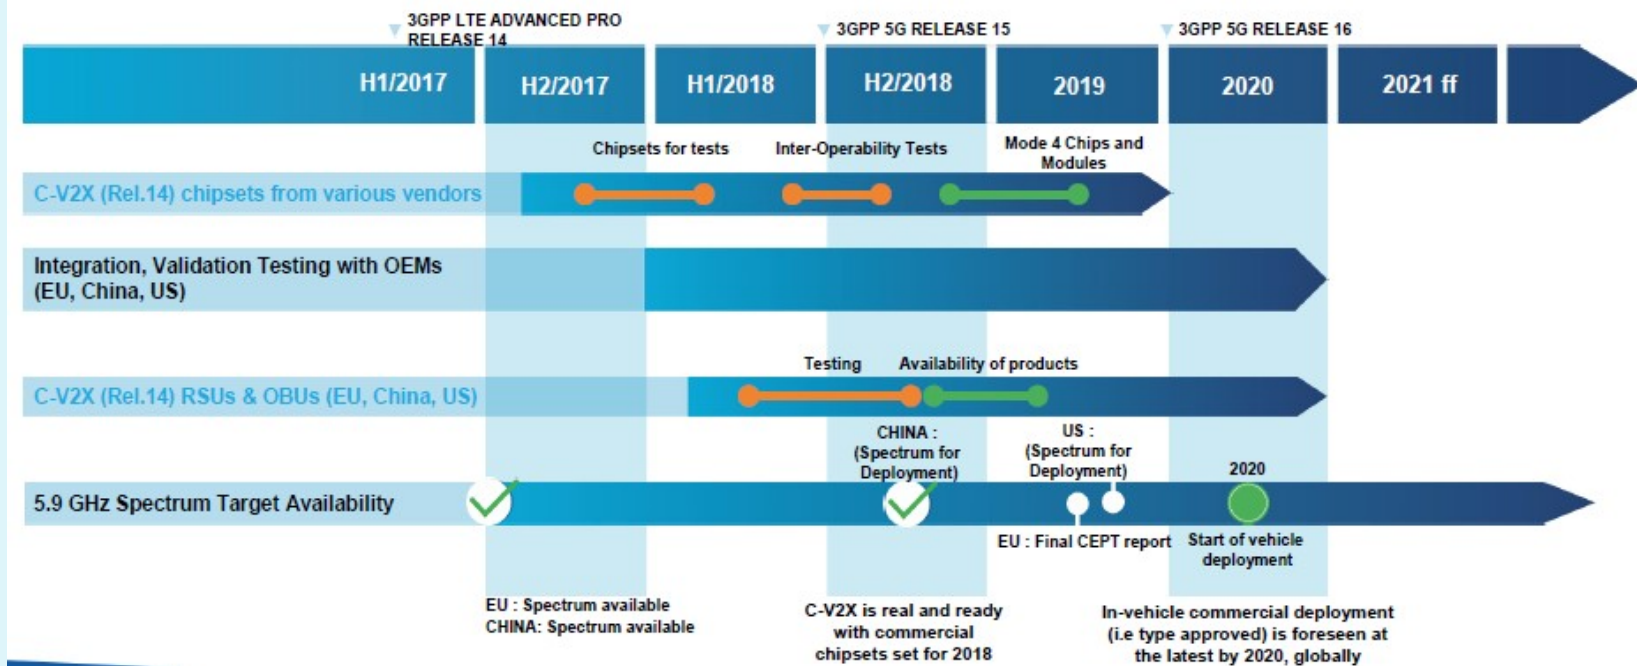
3GPP LTE ADVANCED PRO RELEASE 14

3GPP 5G RELEASE 15

3GPP 5G RELEASE 16

H1/2017

H2/2017

H1/2018

H2/2018

2019

2020

2021 ff

Chipsets for tests

Inter-Operability Tests

Mode 4 Chips and Modules

C-V2X (Rel.14) chipsets from various vendors

Integration, Validation Testing with OEMs (EU, China, US)

Testing

Availability of products

C-V2X (Rel.14) RSUs & OBUs (EU, China, US)

CHINA : (Spectrum for Deployment)

US : (Spectrum for Deployment)

2020

5.9 GHz Spectrum Target Availability

EU : Final CEPT report

Start of vehicle deployment

EU : Spectrum available
CHINA: Spectrum available

C-V2X is real and ready with commercial chipsets set for 2018

In-vehicle commercial deployment (i.e type approved) is foreseen at the latest by 2020, globally